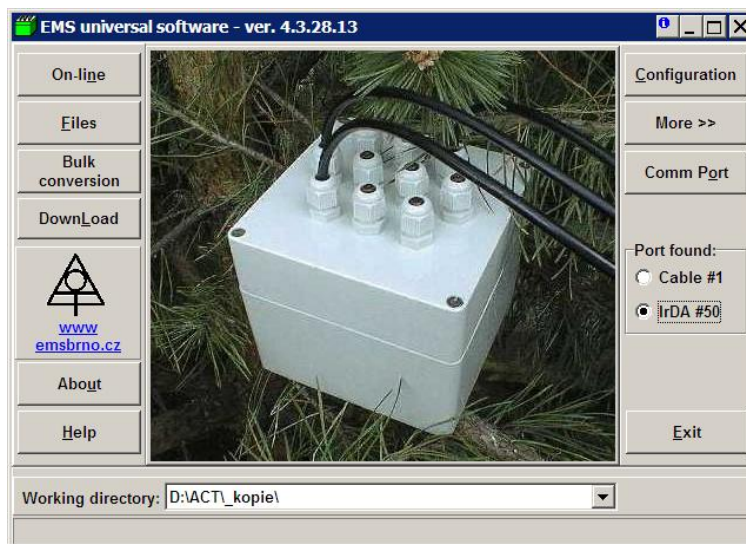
EMS universal software - ver. 4.3.28.13

On-line

Files

Bulk conversion

DownLoad

www emsbrno.cz

About

Help

Configuration

More >>

Comm Port

Port found:

Cable #1

IrDA #50

Exit

Working directory: D:\ACT\_kopie\